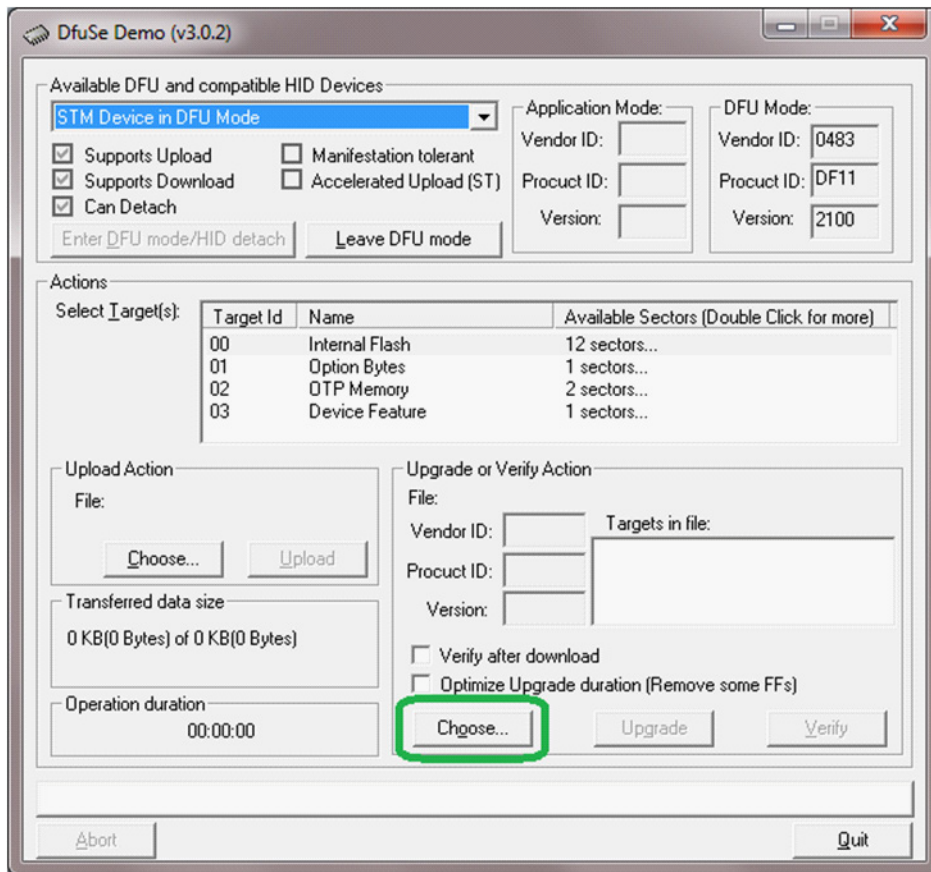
DfuSe Demo (v3.0.2)

Available DFU and compatible HID Devices

STM Device in DFU Mode

Supports Upload
Supports Download
Can Detach
Manifestation tolerant
Accelerated Upload (ST)

Enter DFU mode/HID detach
Leave DFU mode

Application Mode:
Vendor ID:
Procuct ID:
Version:

DFU Mode:
Vendor ID: 0483
Procuct ID: DF11
Version: 2100

Actions

Select Target(s):

| Target Id | Name | Available Sectors (Double Click for more) |
|---|---|---|
| 00 | Internal Flash | 12 sectors... |
| 01 | Option Bytes | 1 sectors... |
| 02 | OTP Memory | 2 sectors... |
| 03 | Device Feature | 1 sectors... |

Upload Action
File:
Choose...
Upload

Transferred data size
0 KB(0 Bytes) of 0 KB(0 Bytes)

Operation duration
00:00:00

Upgrade or Verify Action
File:
Vendor ID:
Procuct ID:
Version:
Targets in file:

Verify after download
Optimize Upgrade duration (Remove some FFs)

Choose...
Upgrade
Verify

Abort
Quit